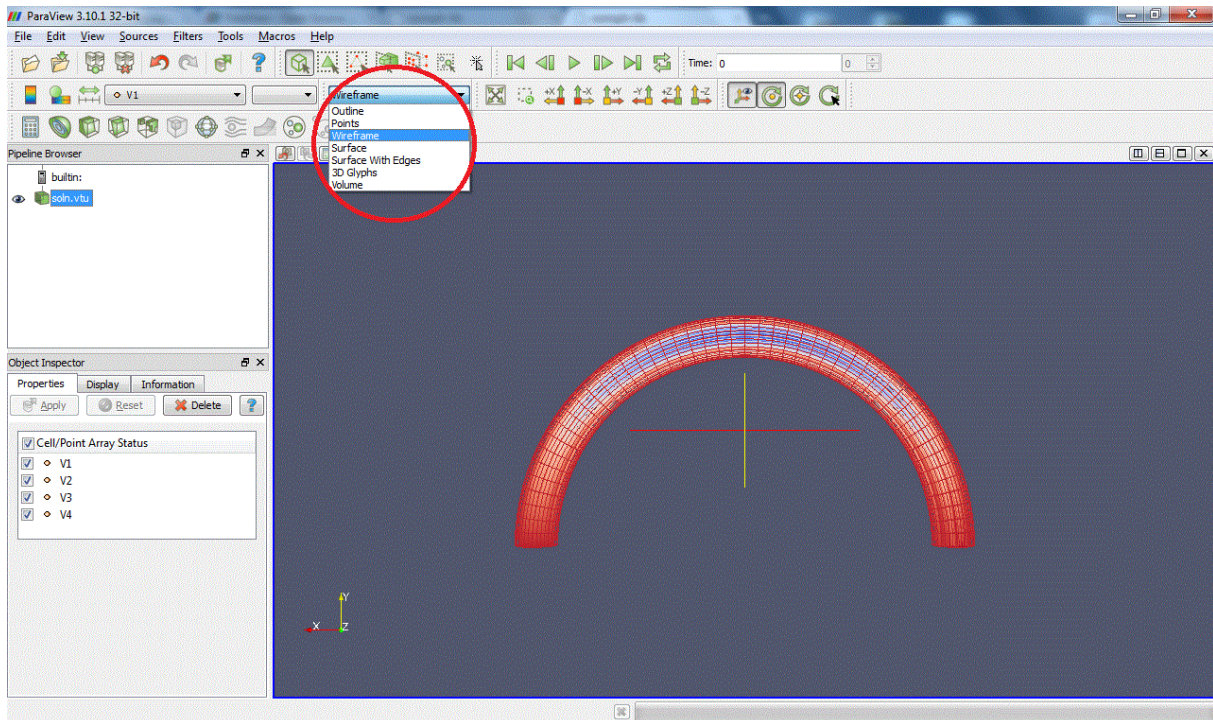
ParaView 3.10.1 32-bit

File Edit View Sources Filters Tools Macros Help

Time: 0 0

V1

Wireframe

Outline
Points
Wireframe
Surface
Surface With Edges
3D Glyphs
Volume

Pipeline Browser

builtin:
soln.vtu

Object Inspector

Properties Display Information

Apply Reset Delete ?

Cell/Point Array Status
V1
V2
V3
V4

Y
X Z